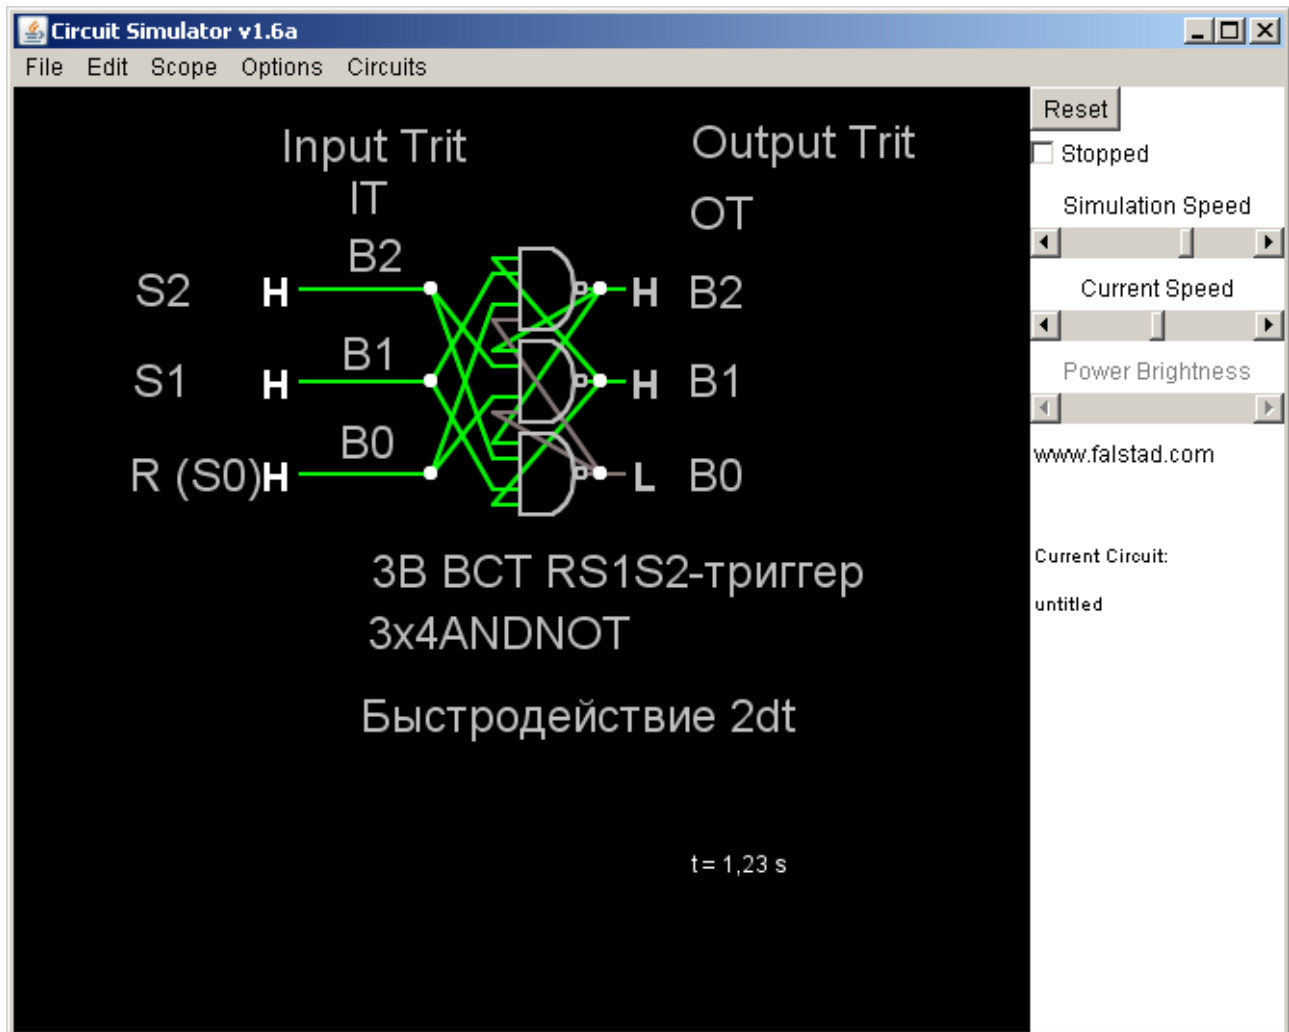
Circuit Simulator v1.6a

File Edit Scope Options Circuits

Input Trit
IT

Output Trit
OT

B2

S2 H

H B2

B1

S1 H

H B1

B0

R (S0) H

L B0

3B BCT RS1S2-триггер
3x4ANDNOT

Быстродействие 2dt

t= 1,23 s

Reset

Stopped

Simulation Speed

Current Speed

Power Brightness

www.falstad.com

Current Circuit:

untitled